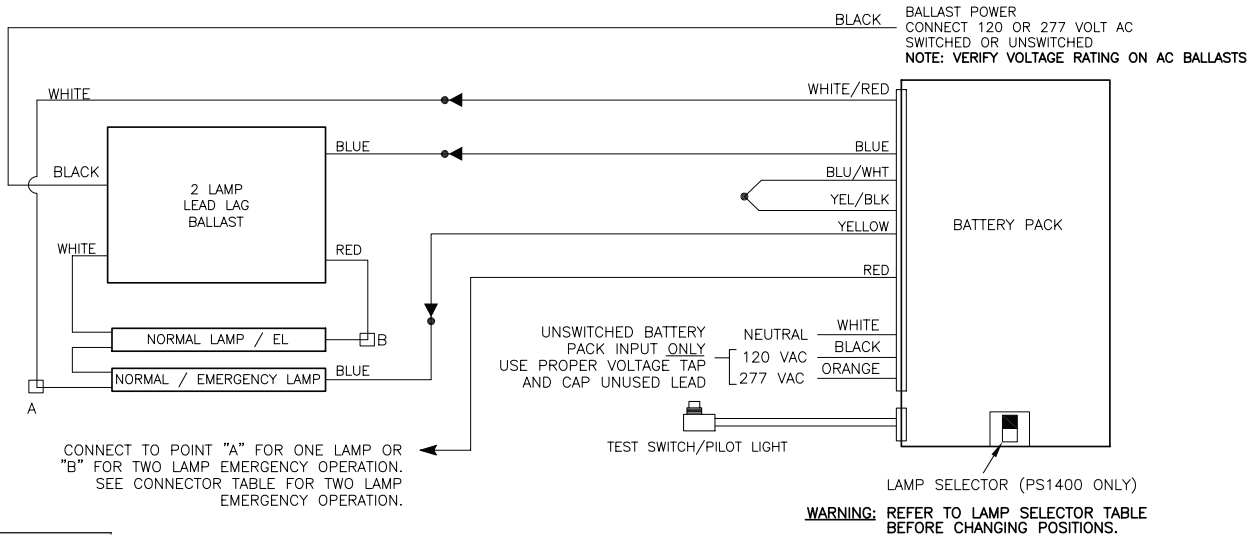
BLACK

BALLAST POWER
CONNECT 120 OR 277 VOLT AC
SWITCHED OR UNSWITCHED
NOTE: VERIFY VOLTAGE RATING ON AC BALLASTS

WHITE

WHITE/RED

BLUE

BLUE

BLACK

2 LAMP
LEAD LAG
BALLAST

BLU/WHT

YEL/BLK

YELLOW

BATTERY PACK

WHITE

RED

RED

NORMAL LAMP / EL

B

NORMAL / EMERGENCY LAMP

BLUE

A

UNSWITCHED BATTERY PACK INPUT ONLY USE PROPER VOLTAGE TAP AND CAP UNUSED LEAD

NEUTRAL
120 VAC
277 VAC

WHITE
BLACK
ORANGE

TEST SWITCH/PILOT LIGHT

CONNECT TO POINT "A" FOR ONE LAMP OR "B" FOR TWO LAMP EMERGENCY OPERATION. SEE CONNECTOR TABLE FOR TWO LAMP EMERGENCY OPERATION.

LAMP SELECTOR (PS1400 ONLY)

WARNING: REFER TO LAMP SELECTOR TABLE BEFORE CHANGING POSITIONS.